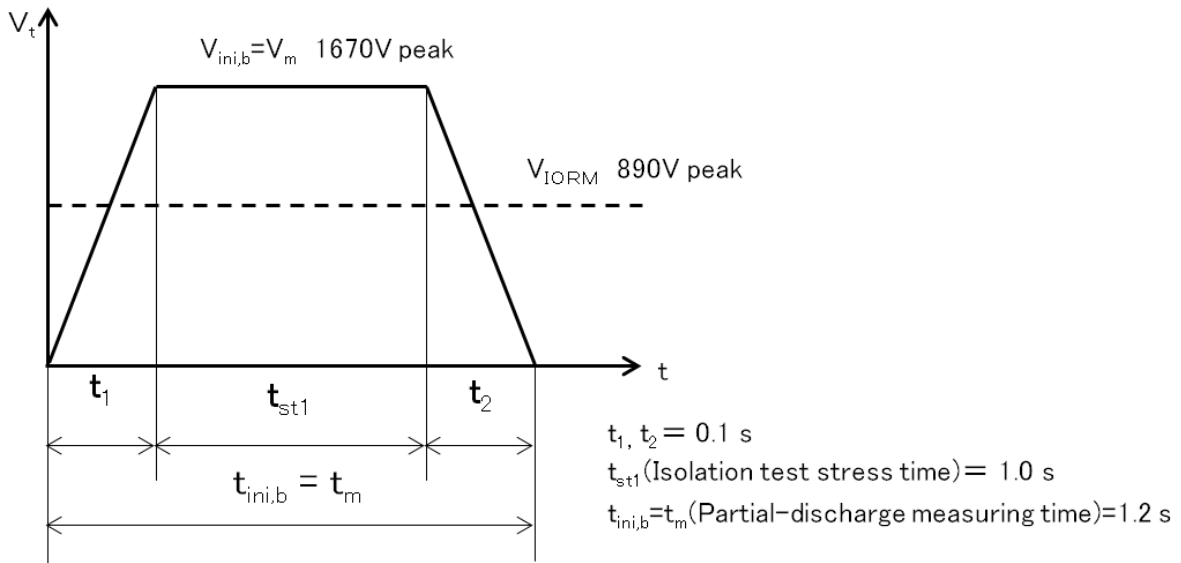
$V_t$

$V_{ini,b}=V_m$ 1670V peak

$V_{IORM}$ 890V peak

t

$t_1$

$t_{st1}$

$t_2$

$t_{ini,b} = t_m$

$t_1$, $t_2$ = 0.1 s

$t_{st1}$(Isolation test stress time)= 1.0 s

$t_{ini,b}$=$t_m$(Partial-discharge measuring time)=1.2 s